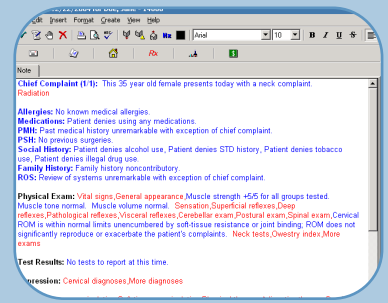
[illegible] 12/2004 for Doe, Jane - 14088
Edit Insert Format Create View Help
Arial 10 B I U
Rx
Note

Chief Complaint (1/1): This 35 year old female presents today with a neck complaint. Radiation

Allergies: No known medical allergies.
Medications: Patient denies using any medications.
PMH: Past medical history unremarkable with exception of chief complaint.
PSH: No previous surgeries.
Social History: Patient denies alcohol use, Patient denies STD history, Patient denies tobacco use, Patient denies illegal drug use.
Family History: Family history noncontributory.
ROS: Review of systems unremarkable with exception of chief complaint.

Physical Exam: Vital signs,General appearance,Muscle strength +5/5 for all groups tested. Muscle tone normal. Muscle volume normal. Sensation,Superficial reflexes,Deep reflexes,Pathological reflexes,Visceral reflexes,Cerebellar exam,Postural exam,Spinal exam,Cervical ROM is within normal limits unencumbered by soft-tissue resistance or joint binding; ROM does not significantly reproduce or exacerbate the patient's complaints. Neck tests,Owestry index,More exams

Test Results: No tests to report at this time.

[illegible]ression: Cervical diagnoses,More diagnoses